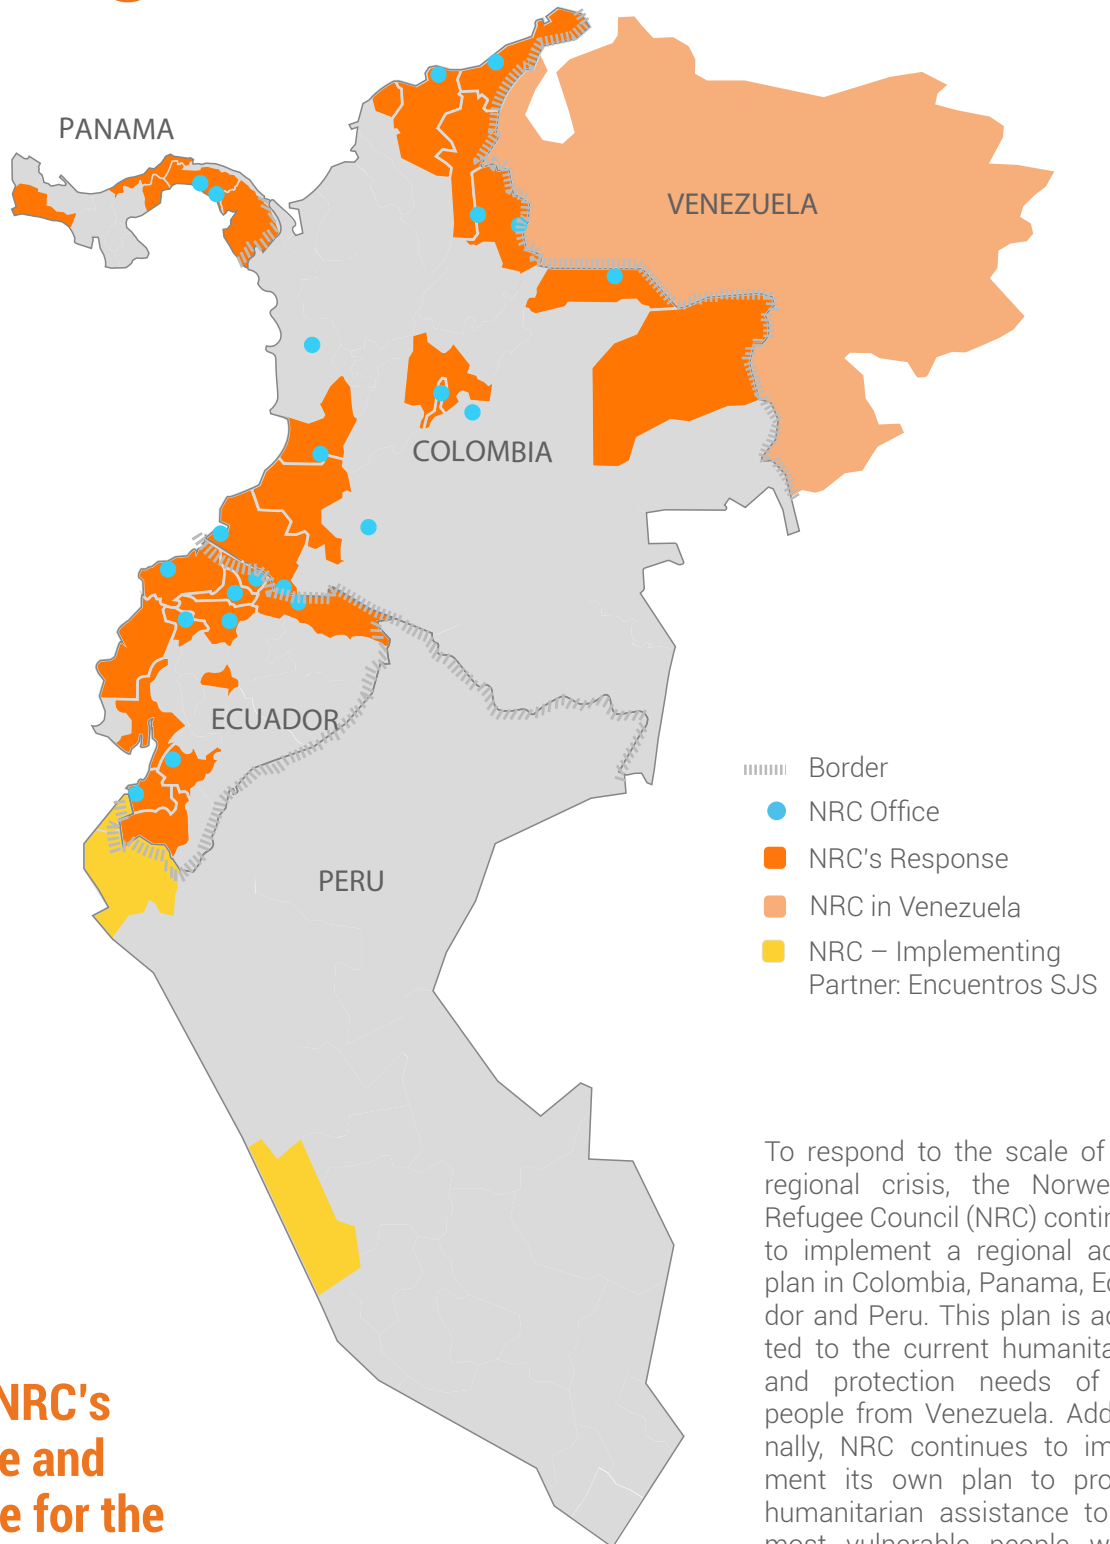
PANAMA

VENEZUELA

COLOMBIA

ECUADOR

PERU

Border
NRC Office
NRC's Response
NRC in Venezuela
NRC – Implementing Partner: Encuentros SJS

NRC's
e and
e for the

To respond to the scale of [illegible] regional crisis, the Norwe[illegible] Refugee Council (NRC) conti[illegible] to implement a regional ac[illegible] plan in Colombia, Panama, Ec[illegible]dor and Peru. This plan is ad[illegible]ted to the current humanita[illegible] and protection needs of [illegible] people from Venezuela. Add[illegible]nally, NRC continues to im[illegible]ment its own plan to pro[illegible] humanitarian assistance to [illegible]